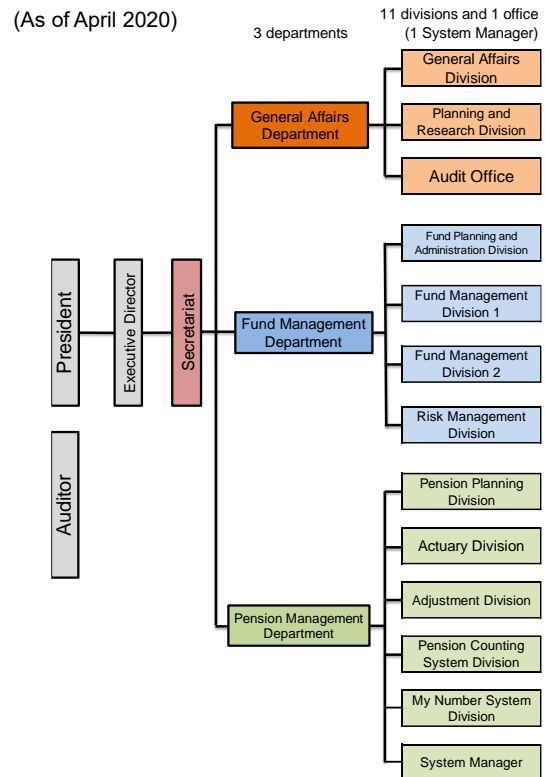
(As of April 2020)

3 departments

11 divisions and 1 office (1 System Manager)

President

Auditor

Executive Director

Secretariat

General Affairs Department

General Affairs Division

Planning and Research Division

Audit Office

Fund Management Department

Fund Planning and Administration Division

Fund Management Division 1

Fund Management Division 2

Risk Management Division

Pension Management Department

Pension Planning Division

Actuary Division

Adjustment Division

Pension Counting System Division

My Number System Division

System Manager